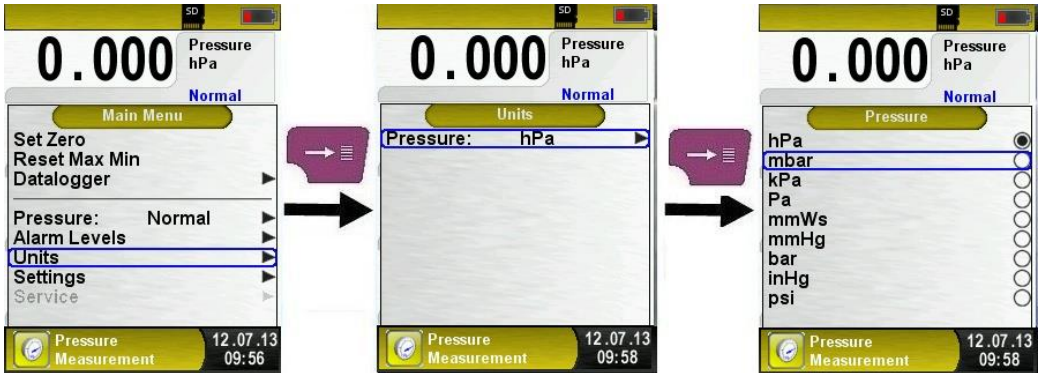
SD

0.000 Pressure hPa

Normal

Main Menu

Set Zero
Reset Max Min
Datalogger

Pressure: Normal
Alarm Levels
Units
Settings
Service

Pressure Measurement 12.07.13 09:56

SD

0.000 Pressure hPa

Normal

Units

Pressure: hPa

Pressure Measurement 12.07.13 09:58

SD

0.000 Pressure hPa

Normal

Pressure

hPa
mbar
kPa
Pa
mmWs
mmHg
bar
inHg
psi

Pressure Measurement 12.07.13 09:58